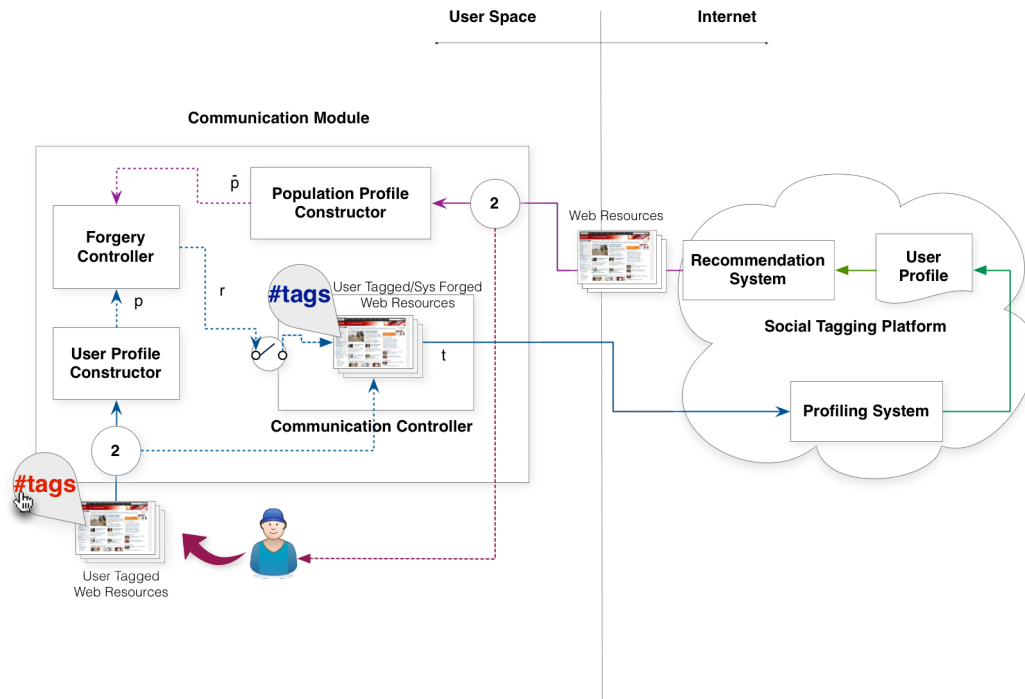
User Space

Internet

Communication Module

$\bar{p}$

Population Profile Constructor

2

Web Resources

Forgery Controller

r

#tags

User Tagged/Sys Forged Web Resources

Recommendation System

User Profile

p

Social Tagging Platform

User Profile Constructor

t

Profiling System

Communication Controller

2

#tags

User Tagged Web Resources